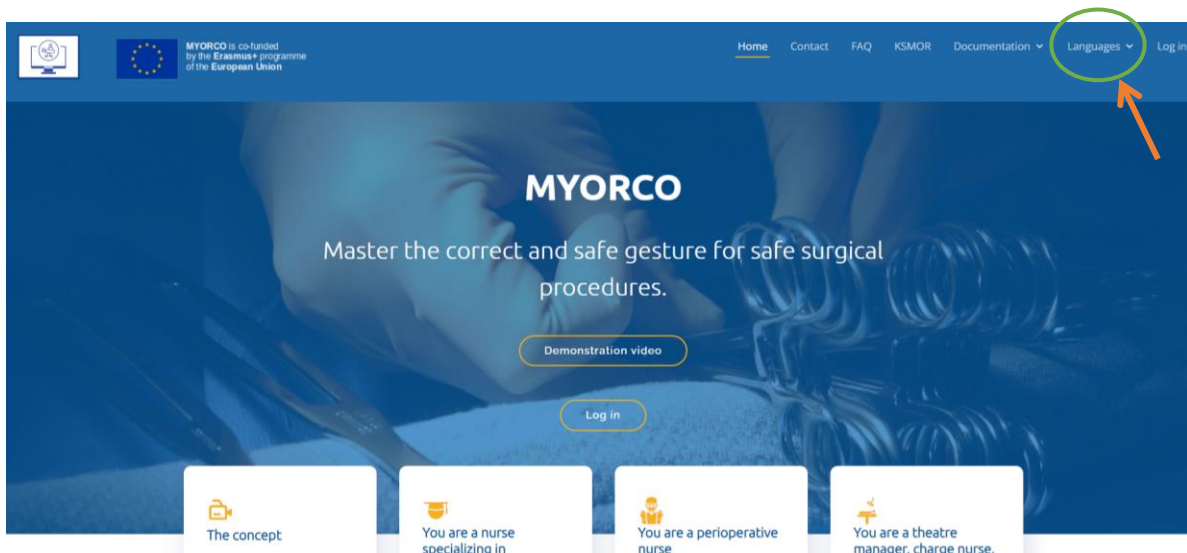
MYORCO is co-funded by the Erasmus+ programme of the European Union

Home Contact FAQ KSMOR Documentation Languages Log in

MYORCO

Master the correct and safe gesture for safe surgical procedures.

Demonstration video

Log in

The concept

You are a nurse specializing in

You are a perioperative nurse

You are a theatre manager, charge nurse,